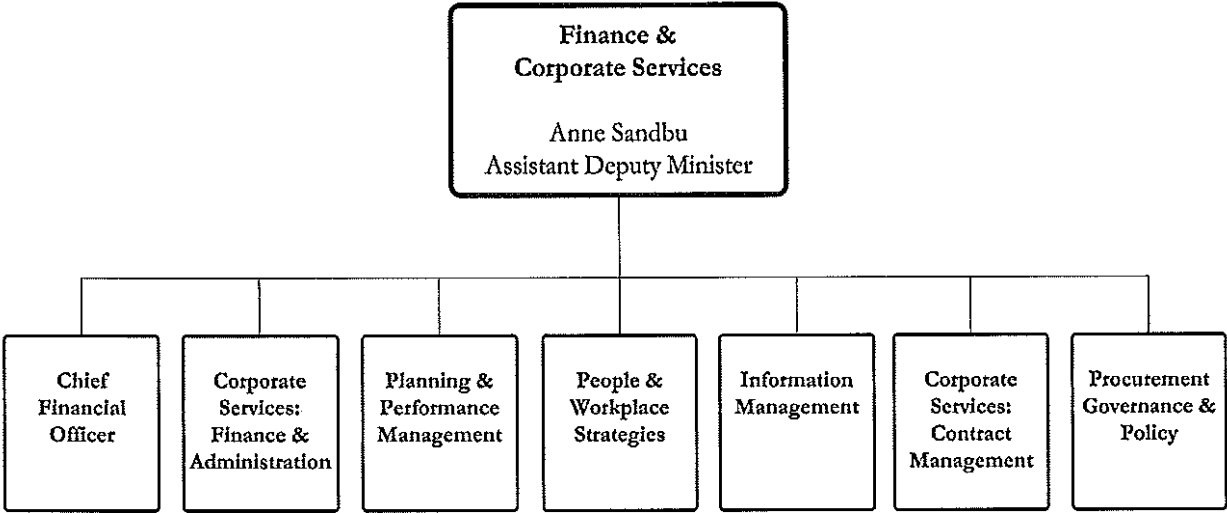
Finance & Corporate Services

Anne Sandbu
Assistant Deputy Minister

Chief Financial Officer

Corporate Services: Finance & Administration

Planning & Performance Management

People & Workplace Strategies

Information Management

Corporate Services: Contract Management

Procurement Governance & Policy